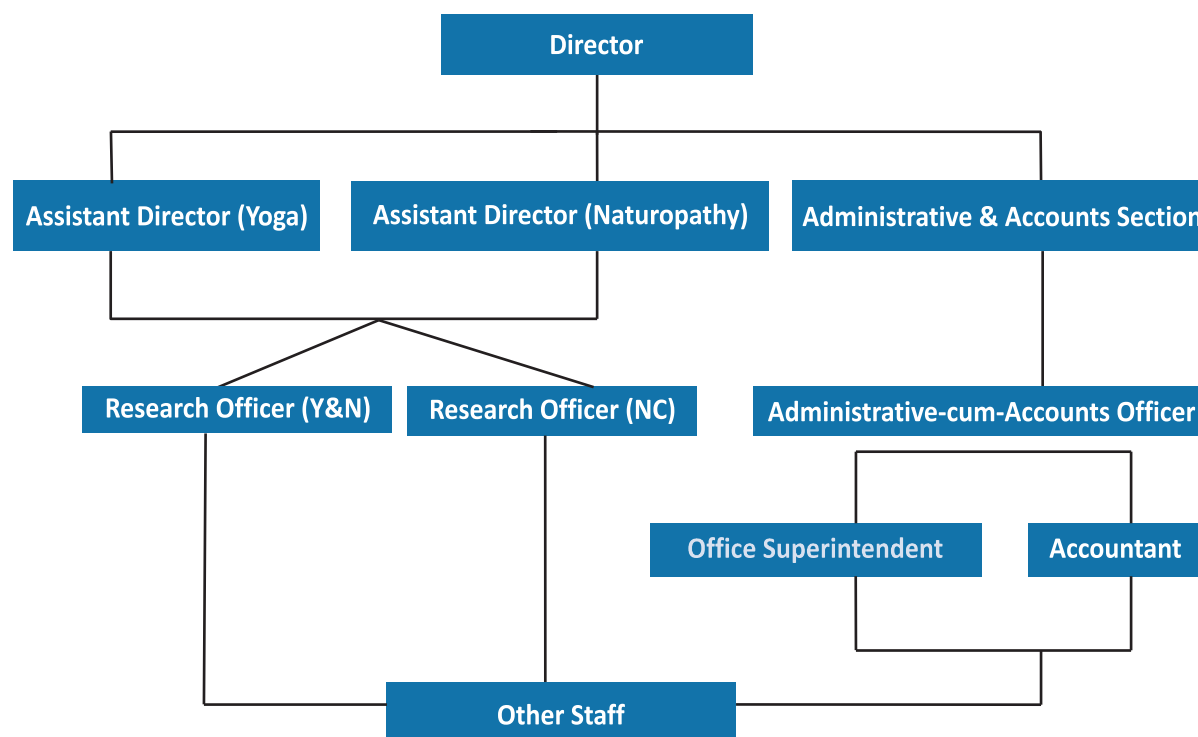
Director

Assistant Director (Yoga)

Assistant Director (Naturopathy)

Administrative & Accounts Section

Research Officer (Y&N)

Research Officer (NC)

Administrative-cum-Accounts Officer

Office Superintendent

Accountant

Other Staff